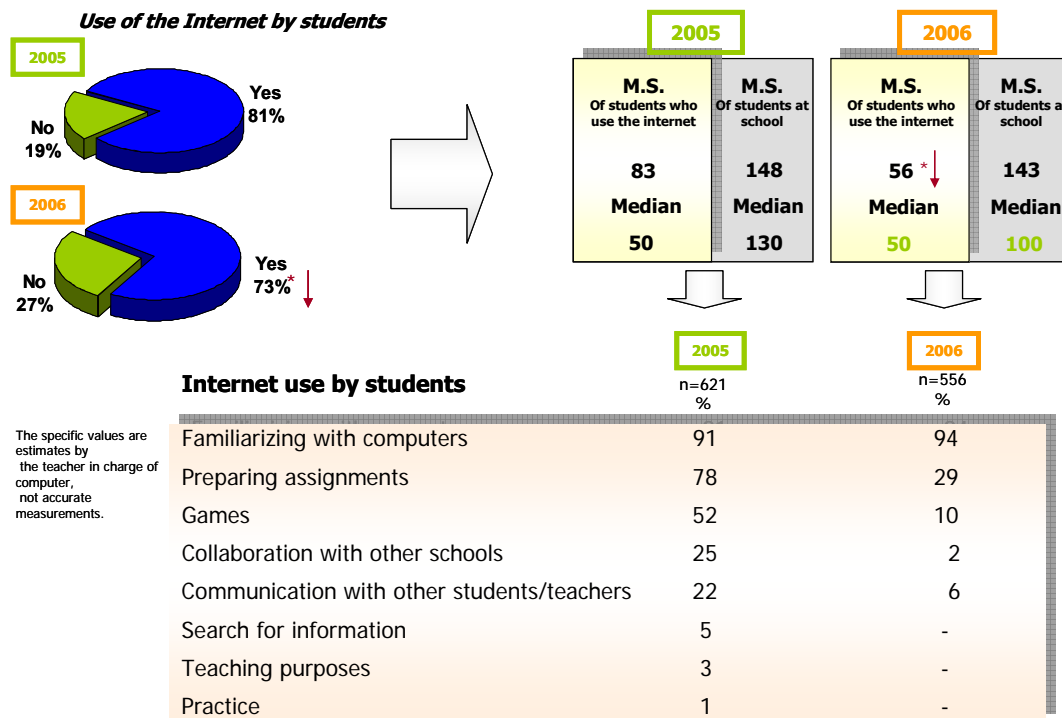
Use of the Internet by students

2005

No 19%

Yes 81%

2006

No 27%

Yes 73%*

2005

M.S. Of students who use the internet
83
Median
50

M.S. Of students at school
148
Median
130

2006

M.S. Of students who use the internet
56 *
Median
50

M.S. Of students a school
143
Median
100

Internet use by students

The specific values are estimates by the teacher in charge of computer, not accurate measurements.

| | 2005 n=621 % | 2006 n=556 % |
|---|---|---|
| Familiarizing with computers | 91 | 94 |
| Preparing assignments | 78 | 29 |
| Games | 52 | 10 |
| Collaboration with other schools | 25 | 2 |
| Communication with other students/teachers | 22 | 6 |
| Search for information | 5 | - |
| Teaching purposes | 3 | - |
| Practice | 1 | - |